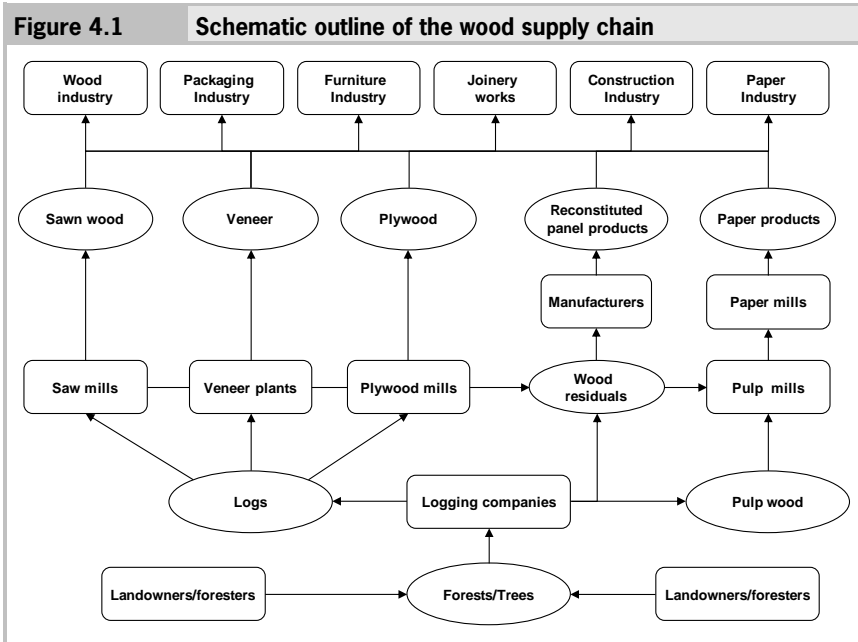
Figure 4.1 Schematic outline of the wood supply chain

Wood industry

Packaging Industry

Furniture Industry

Joinery works

Construction Industry

Paper Industry

Sawn wood

Veneer

Plywood

Reconstituted panel products

Paper products

Manufacturers

Paper mills

Saw mills

Veneer plants

Plywood mills

Wood residuals

Pulp mills

Logs

Logging companies

Pulp wood

Landowners/foresters

Forests/Trees

Landowners/foresters